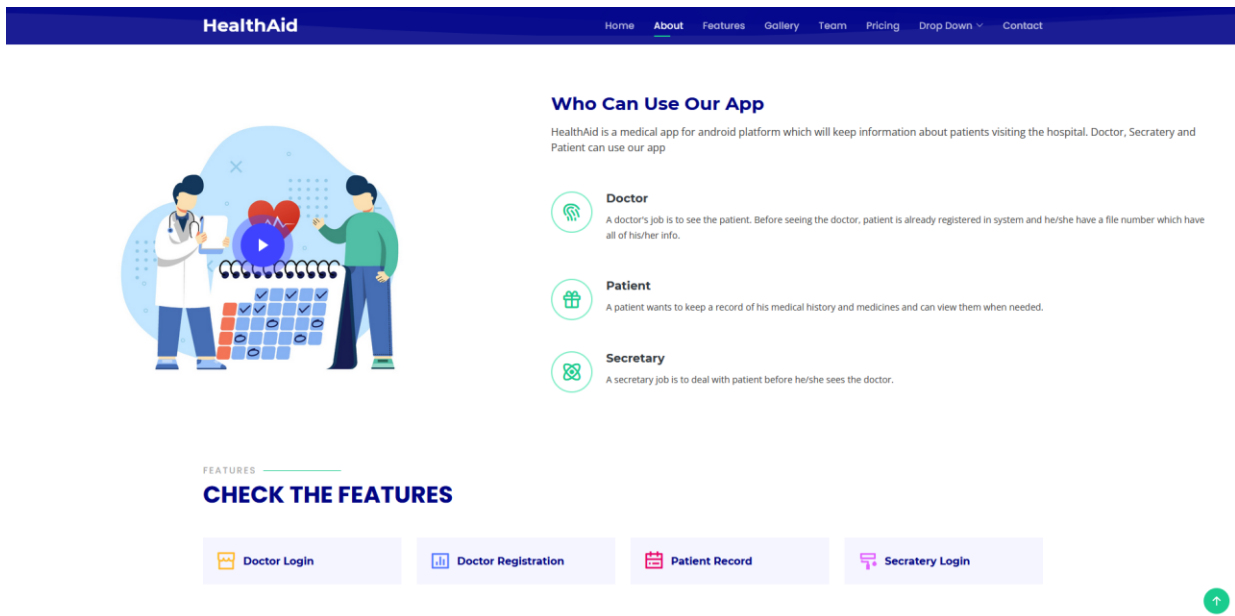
HealthAid

Home About Features Gallery Team Pricing Drop Down Contact

Who Can Use Our App

HealthAid is a medical app for android platform which will keep information about patients visiting the hospital. Doctor, Secratery and Patient can use our app

Doctor

A doctor's job is to see the patient. Before seeing the doctor, patient is already registered in system and he/she have a file number which have all of his/her info.

Patient

A patient wants to keep a record of his medical history and medicines and can view them when needed.

Secretary

A secretary job is to deal with patient before he/she sees the doctor.

FEATURES

CHECK THE FEATURES

Doctor Login

Doctor Registration

Patient Record

Secratery Login